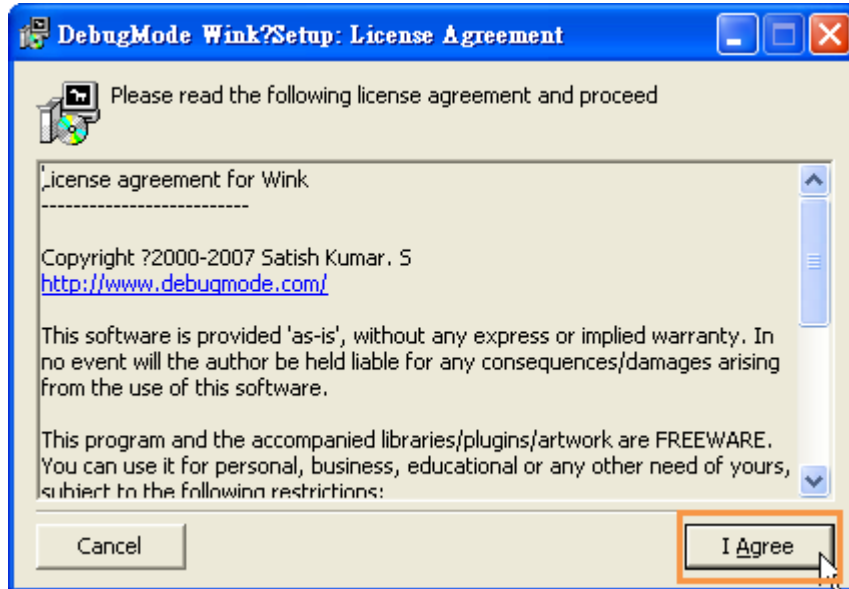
DebugMode Wink?Setup: License Agreement

Please read the following license agreement and proceed

License agreement for Wink
--------------------------

Copyright ?2000-2007 Satish Kumar. S
http://www.debugmode.com/

This software is provided 'as-is', without any express or implied warranty. In no event will the author be held liable for any consequences/damages arising from the use of this software.

This program and the accompanied libraries/plugins/artwork are FREEWARE. You can use it for personal, business, educational or any other need of yours, subject to the following restrictions:

Cancel

I Agree